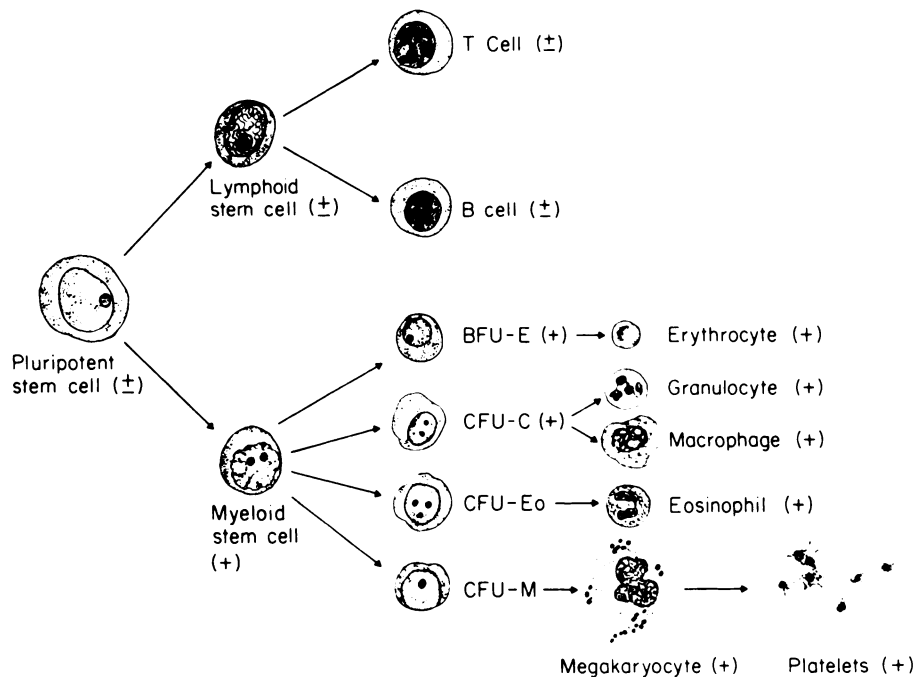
T Cell ($\pm$)

Lymphoid stem cell ($\pm$)

B cell ($\pm$)

Pluripotent stem cell ($\pm$)

BFU-E (+)

Erythrocyte (+)

Granulocyte (+)

CFU-C (+)

Macrophage (+)

Myeloid stem cell (+)

CFU-Eo

Eosinophil (+)

CFU-M

Megakaryocyte (+)

Platelets (+)